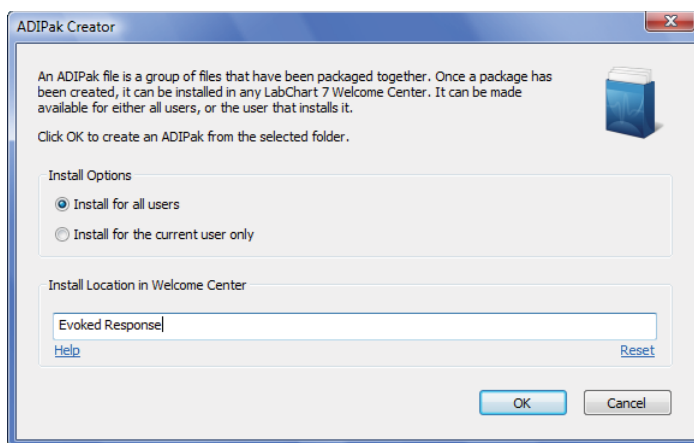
ADIPak Creator

An ADIPak file is a group of files that have been packaged together. Once a package has been created, it can be installed in any LabChart 7 Welcome Center. It can be made available for either all users, or the user that installs it.

Click OK to create an ADIPak from the selected folder.

Install Options

Install for all users

Install for the current user only

Install Location in Welcome Center

Evoked Response

Help

Reset

OK

Cancel